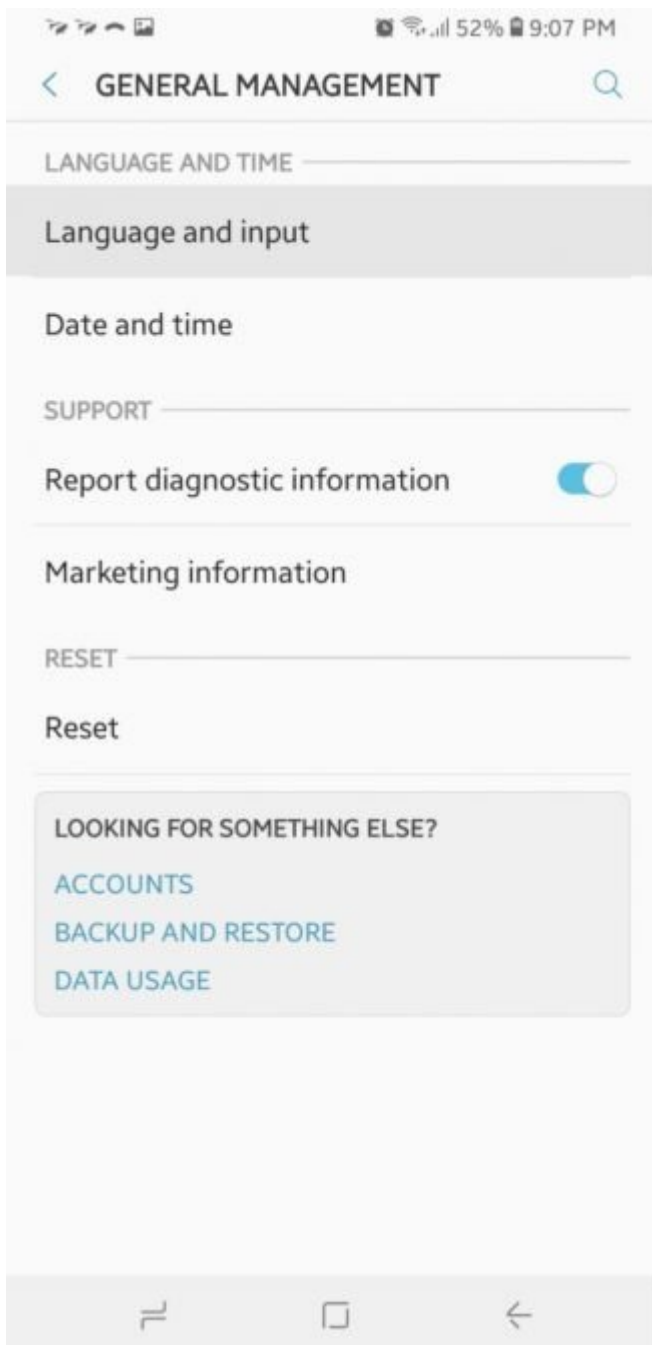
52% 9:07 PM

GENERAL MANAGEMENT

LANGUAGE AND TIME

Language and input

Date and time

SUPPORT

Report diagnostic information

Marketing information

RESET

Reset

LOOKING FOR SOMETHING ELSE?

ACCOUNTS

BACKUP AND RESTORE

DATA USAGE